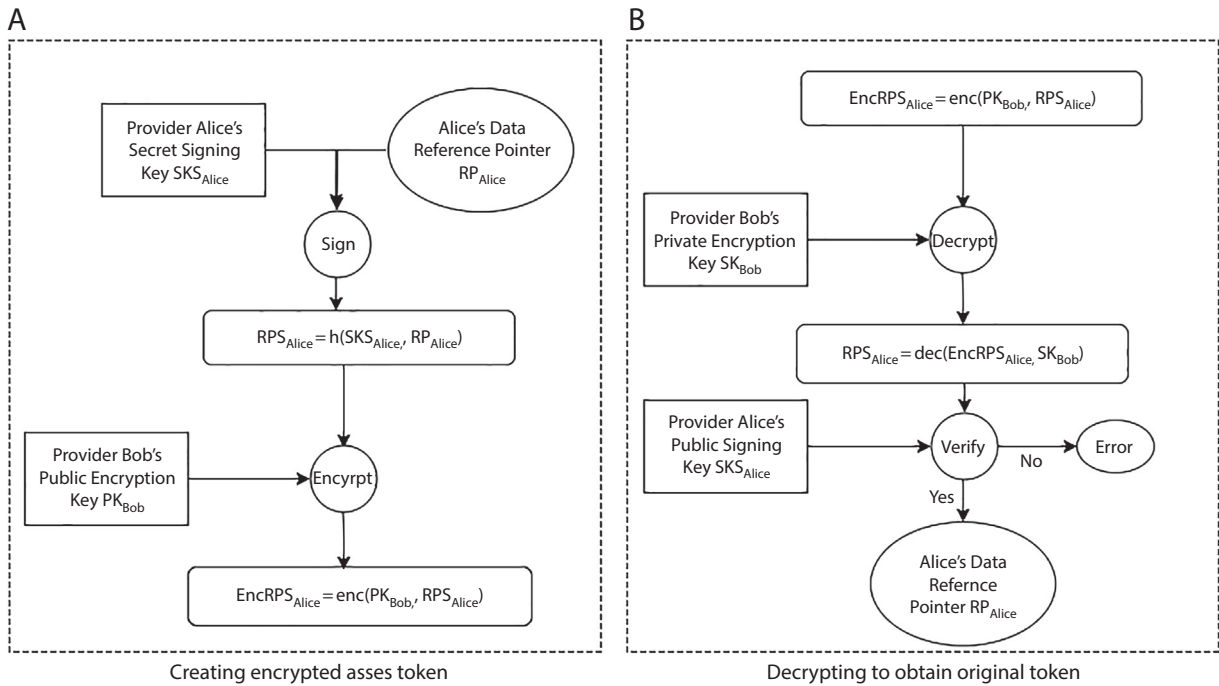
A

Provider Alice's Secret Signing Key $SKS_{Alice}$

Alice's Data Reference Pointer $RP_{Alice}$

Sign

$RPS_{Alice} = h(SKS_{Alice,} RP_{Alice})$

Provider Bob's Public Encryption Key $PK_{Bob}$

Encyrpt

$EncRPS_{Alice} = enc(PK_{Bob,} RPS_{Alice})$

Creating encrypted asses token

B

$EncRPS_{Alice} = enc(PK_{Bob,} RPS_{Alice})$

Provider Bob's Private Encryption Key $SK_{Bob}$

Decrypt

$RPS_{Alice} = dec(EncRPS_{Alice,} SK_{Bob})$

Provider Alice's Public Signing Key $SKS_{Alice}$

Verify

No

Error

Yes

Alice's Data Refernce Pointer $RP_{Alice}$

Decrypting to obtain original token